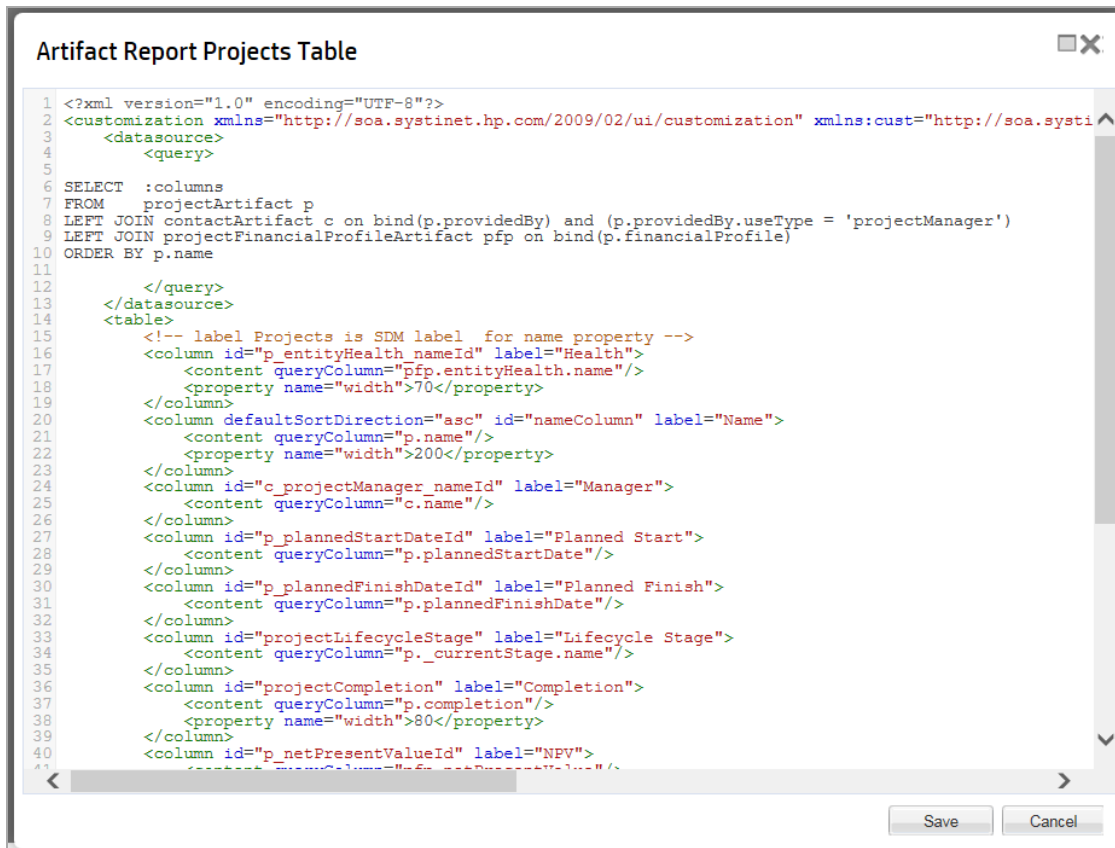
Artifact Report Projects Table

1 <?xml version="1.0" encoding="UTF-8"?>
2 <customization xmlns="http://soa.systinet.hp.com/2009/02/ui/customization" xmlns:cust="http://soa.systi
3     <datasource>
4         <query>
5
6 SELECT  :columns
7 FROM    projectArtifact p
8 LEFT JOIN contactArtifact c on bind(p.providedBy) and (p.providedBy.useType = 'projectManager')
9 LEFT JOIN projectFinancialProfileArtifact pfp on bind(p.financialProfile)
10 ORDER BY p.name
11
12         </query>
13     </datasource>
14     <table>
15         <!-- label Projects is SDM label  for name property -->
16         <column id="p_entityHealth_nameId" label="Health">
17             <content queryColumn="pfp.entityHealth.name"/>
18             <property name="width">70</property>
19         </column>
20         <column defaultSortDirection="asc" id="nameColumn" label="Name">
21             <content queryColumn="p.name"/>
22             <property name="width">200</property>
23         </column>
24         <column id="c_projectManager_nameId" label="Manager">
25             <content queryColumn="c.name"/>
26         </column>
27         <column id="p_plannedStartDateId" label="Planned Start">
28             <content queryColumn="p.plannedStartDate"/>
29         </column>
30         <column id="p_plannedFinishDateId" label="Planned Finish">
31             <content queryColumn="p.plannedFinishDate"/>
32         </column>
33         <column id="projectLifecycleStage" label="Lifecycle Stage">
34             <content queryColumn="p._currentStage.name"/>
35         </column>
36         <column id="projectCompletion" label="Completion">
37             <content queryColumn="p.completion"/>
38             <property name="width">80</property>
39         </column>
40         <column id="p_netPresentValueId" label="NPV">
41 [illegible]

Save
Cancel